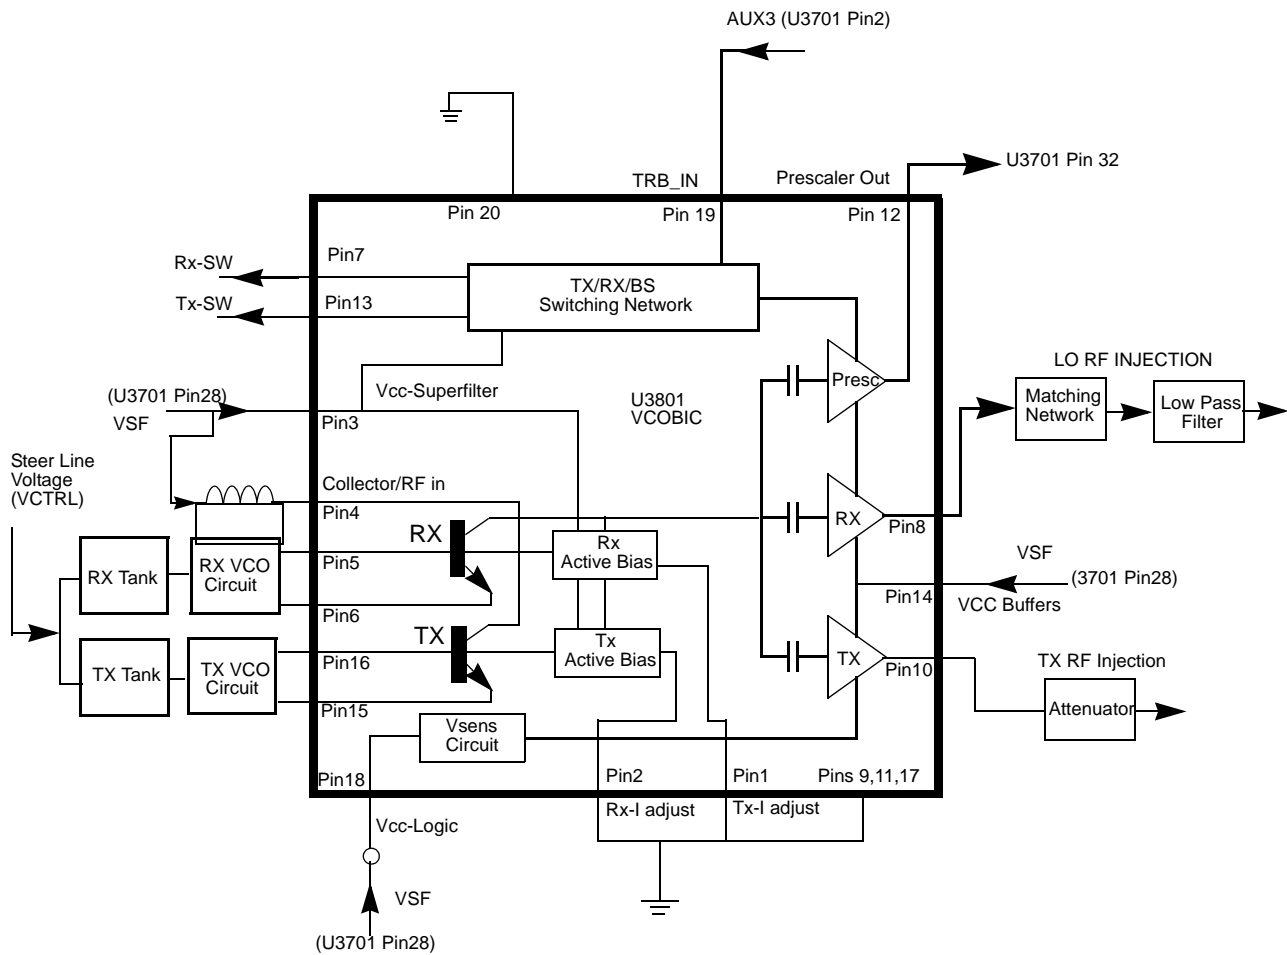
AUX3 (U3701 Pin2)

U3701 Pin 32

TRB_IN

Prescaler Out

Pin 20

Pin 19

Pin 12

Pin7

Rx-SW

Tx-SW

Pin13

TX/RX/BS Switching Network

LO RF INJECTION

(U3701 Pin28)

VSF

Vcc-Superfilter

Pin3

U3801 VCOBIC

Presc

Matching Network

Low Pass Filter

Steer Line Voltage (VCTRL)

Collector/RF in

Pin4

RX

Rx Active Bias

RX

Pin8

RX Tank

RX VCO Circuit

Pin5

VSF

(3701 Pin28)

Pin6

Pin14

VCC Buffers

TX

Tx Active Bias

TX

Pin10

TX RF Injection

TX Tank

TX VCO Circuit

Pin16

Pin15

Attenuator

Vsens Circuit

Pin18

Pin2

Pin1

Pins 9,11,17

Rx-I adjust

Tx-I adjust

Vcc-Logic

VSF

(U3701 Pin28)